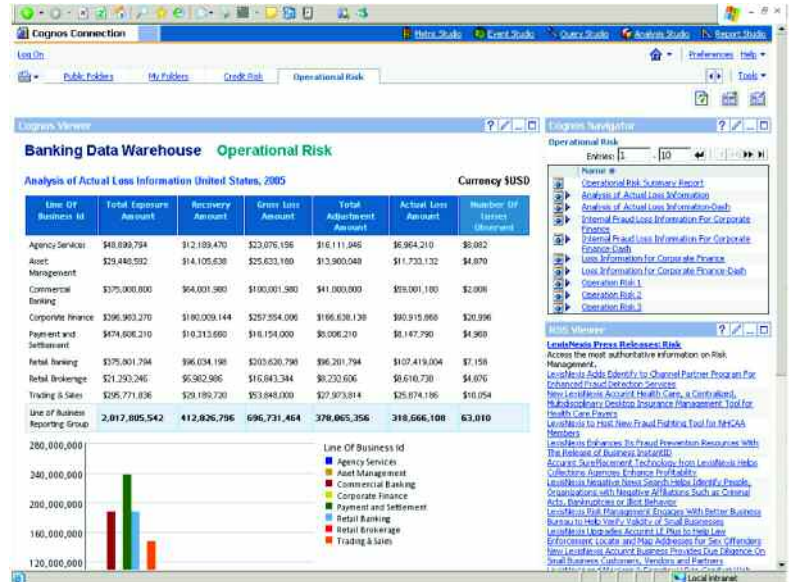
Cognos Connection

Metric Studio | Event Studio | Query Studio | Analysis Studio | Report Studio

Log On

Preferences | Help

Public Folders | My Folders | Credit Risk | Operational Risk

Tools

Cognos Viewer

Banking Data Warehouse Operational Risk

Analysis of Actual Loss Information United States, 2005

Currency $USD

| Line Of Business Id | Total Exposure Amount | Recovery Amount | Gross Loss Amount | Total Adjustment Amount | Actual Loss Amount | Number Of Losses Observed |
|---|---|---|---|---|---|---|
| Agency Services | $48,899,794 | $12,189,470 | $23,076,196 | $16,111,846 | $6,964,210 | $8,082 |
| Asset Management | $29,448,592 | $14,105,638 | $25,633,180 | $13,900,048 | $11,733,132 | $4,870 |
| Commercial Banking | $375,000,800 | $64,001,980 | $100,001,980 | $41,000,000 | $59,001,180 | $2,006 |
| Corporate Finance | $396,983,270 | $180,009,144 | $257,554,006 | $166,638,138 | $90,915,868 | $20,996 |
| Payment and Settlement | $474,608,210 | $10,313,660 | $18,154,000 | $8,006,210 | $8,147,790 | $4,968 |
| Retail Banking | $375,801,794 | $96,034,198 | $203,620,798 | $96,201,794 | $107,419,004 | $7,158 |
| Retail Brokerage | $21,293,246 | $6,382,986 | $16,843,344 | $8,232,606 | $8,610,738 | $4,876 |
| Trading & Sales | $295,771,836 | $29,189,720 | $53,848,000 | $27,973,814 | $25,874,186 | $10,054 |
| Line of Business Reporting Group | 2,017,805,542 | 412,826,796 | 696,731,464 | 378,065,356 | 318,666,108 | 63,010 |

280,000,000
240,000,000
200,000,000
160,000,000
120,000,000

Line Of Business Id
Agency Services
Asset Management
Commercial Banking
Corporate Finance
Payment and Settlement
Retail Banking
Retail Brokerage
Trading & Sales

Cognos Navigator

Operational Risk

Entries: 1 - 10

Name
Operational Risk Summary Report
Analysis of Actual Loss Information
Analysis of Actual Loss Information-Dash
Internal Fraud Loss Information For Corporate Finance
Internal Fraud Loss Information For Corporate Finance-Dash
Loss Information for Corporate Finance
Loss Information for Corporate Finance-Dash
Operation Risk 1
Operation Risk 2
Operation Risk 3

RSS Viewer

LexisNexis Press Releases: Risk
Access the most authoritative information on Risk Management.
LexisNexis Adds Edentify to Channel Partner Program For Enhanced Fraud Detection Services
New LexisNexis Accurint Health Care, a Centralized, Multidisciplinary Desktop Insurance Management Tool for Health Care Payers
LexisNexis to Host New Fraud Fighting Tool for NHCAA Members
LexisNexis Enhances Its Fraud Prevention Resources With The Release of Business InstantID
Accurint SureRecement Technology from LexisNexis Helps Collections Agencies Enhance Profitability
LexisNexis Negative News Search Helps Identify People, Organizations with Negative Affiliations Such as Criminal Acts, Bankruptcies or Illicit Behavior
LexisNexis Risk Management Engages With Better Business Bureau to Help Verify Validity of Small Businesses
LexisNexis Upgrades Accurint LE Plus to Help Law Enforcement Locate and Map Addresses for Sex Offenders
New LexisNexis Accurint Business Provides Due Diligence On Small Business Customers, Vendors and Partners
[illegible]

Local intranet